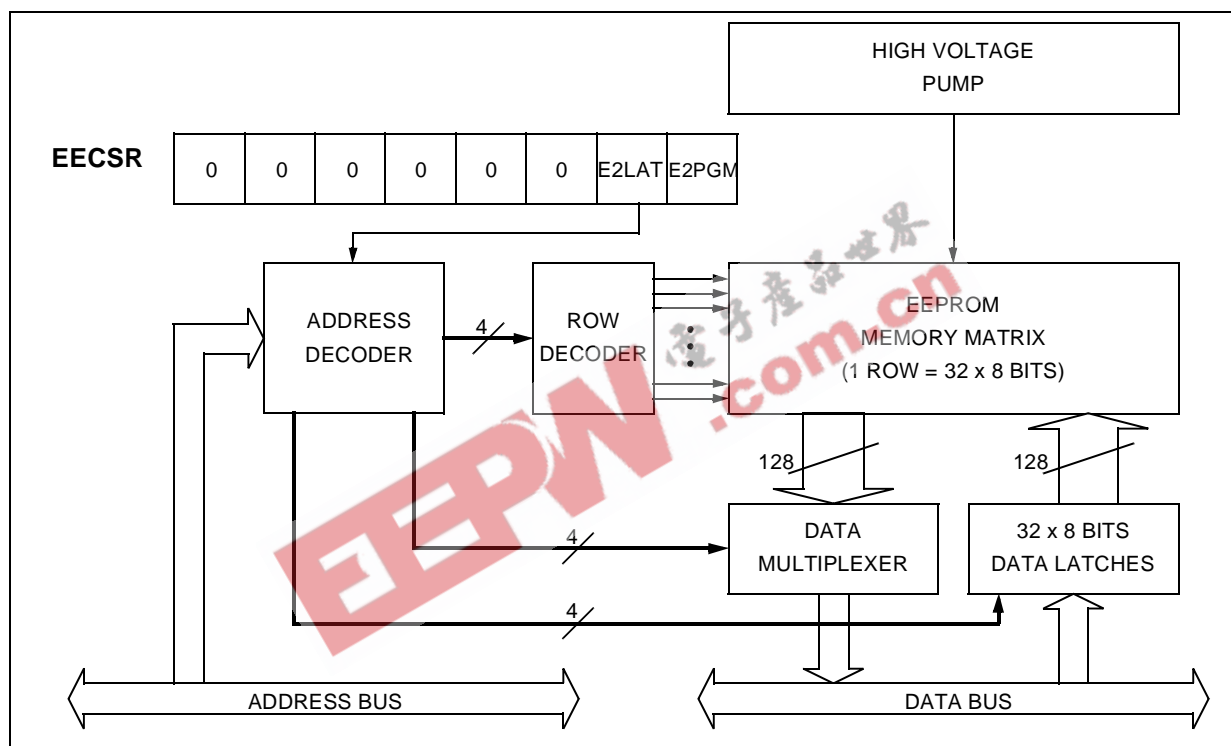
HIGH VOLTAGE PUMP

EECSR

| 0 | 0 | 0 | 0 | 0 | 0 | E2LAT | E2PGM |
|---|---|---|---|---|---|---|---|

ADDRESS DECODER

4

ROW DECODER

EEPROM MEMORY MATRIX (1 ROW = 32 x 8 BITS)

电子产品世界

.com.cn

EEPW

128

128

DATA MULTIPLEXER

32 x 8 BITS DATA LATCHES

4

4

ADDRESS BUS

DATA BUS